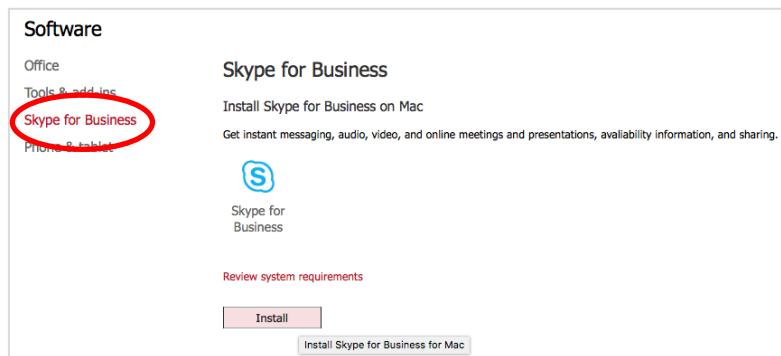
Software

Office
Tools & add-ins
Skype for Business
Phone & tablet

Skype for Business

Install Skype for Business on Mac

Get instant messaging, audio, video, and online meetings and presentations, avaliability information, and sharing.

Skype for Business

Review system requirements

Install

Install Skype for Business for Mac